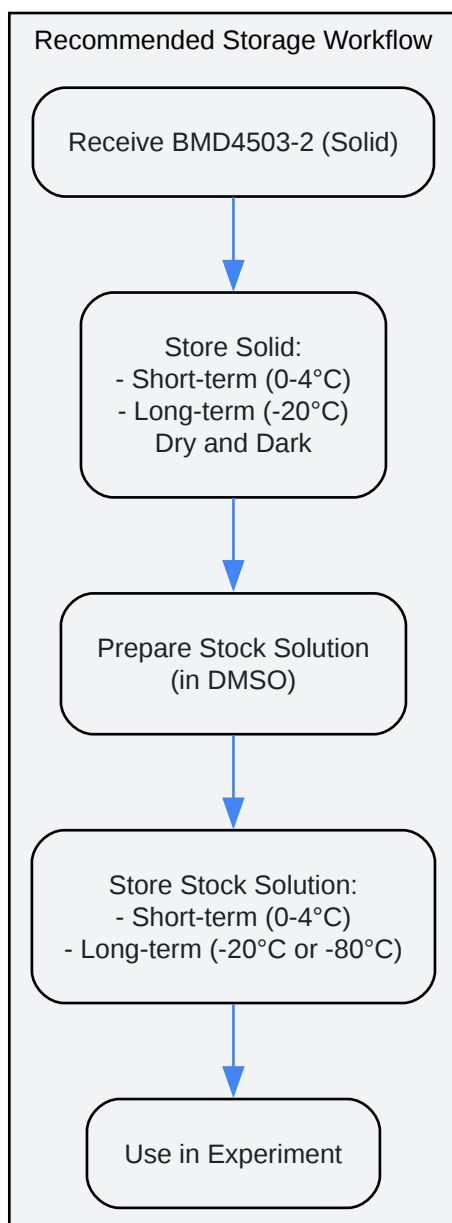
Recommended Storage Workflow

Receive BMD4503-2 (Solid)

Store Solid:
- Short-term (0-4°C)
- Long-term (-20°C)
Dry and Dark

Prepare Stock Solution
(in DMSO)

Store Stock Solution:
- Short-term (0-4°C)
- Long-term (-20°C or -80°C)

Use in Experiment